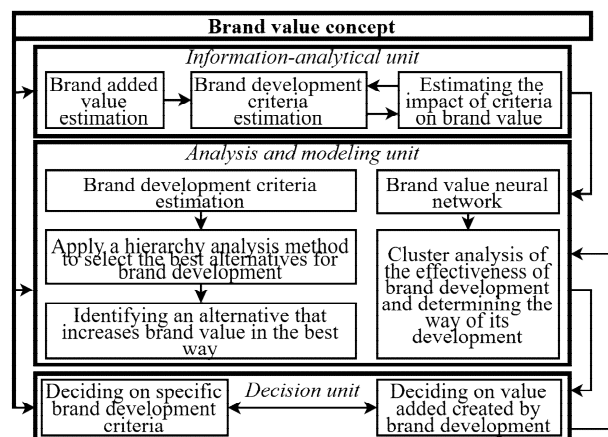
Brand value concept

Information-analytical unit

Brand added value estimation

Brand development criteria estimation

Estimating the impact of criteria on brand value

Analysis and modeling unit

Brand development criteria estimation

Apply a hierarchy analysis method to select the best alternatives for brand development

Identifying an alternative that increases brand value in the best way

Brand value neural network

Cluster analysis of the effectiveness of brand development and determining the way of its development

Deciding on specific brand development criteria

Decision unit

Deciding on value added created by brand development